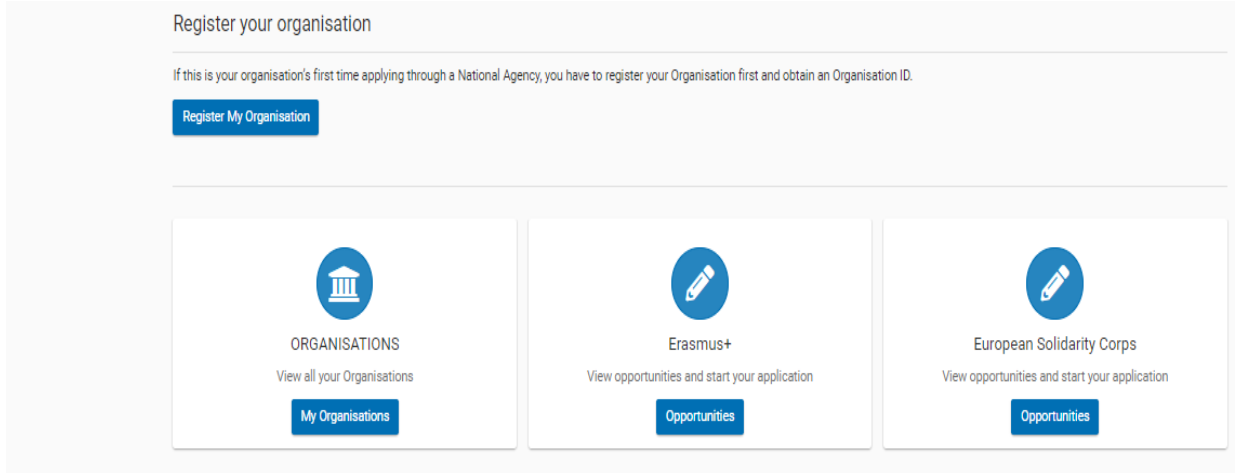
Register your organisation

If this is your organisation's first time applying through a National Agency, you have to register your Organisation first and obtain an Organisation ID.

Register My Organisation

ORGANISATIONS

View all your Organisations

My Organisations

Erasmus+

View opportunities and start your application

Opportunities

European Solidarity Corps

View opportunities and start your application

Opportunities